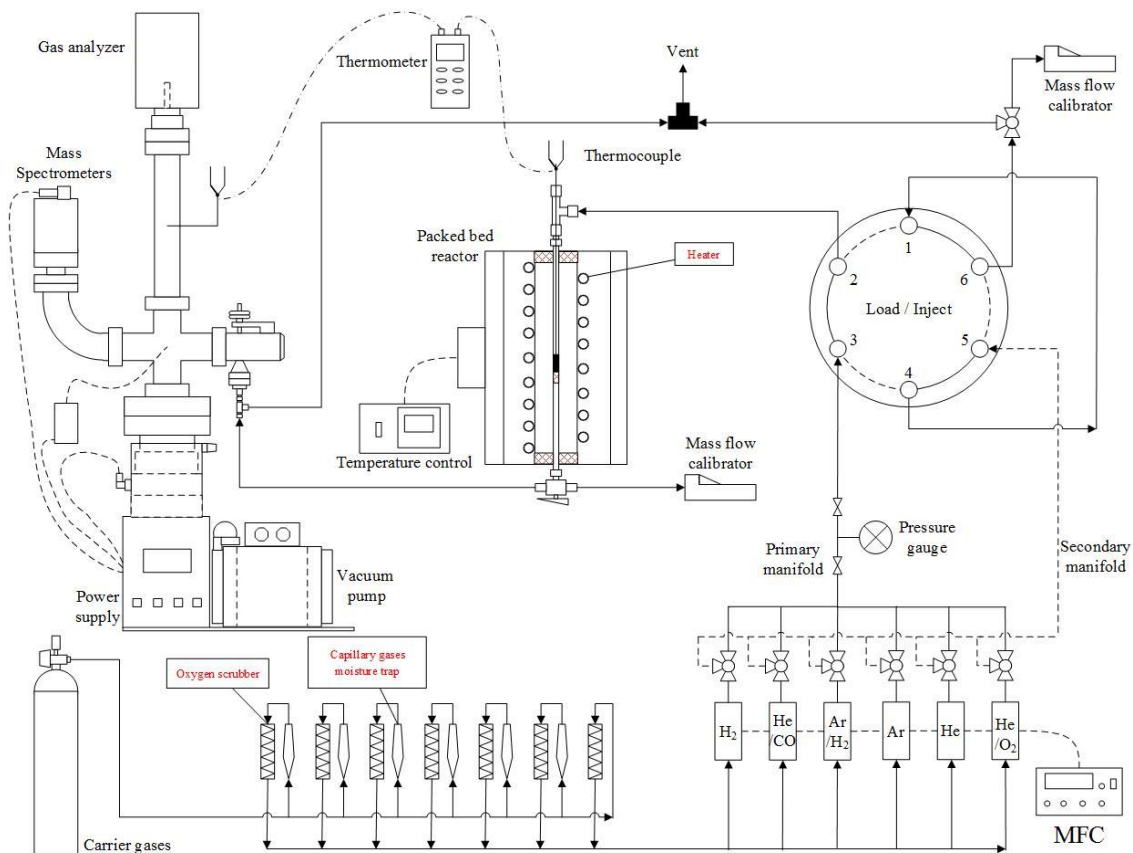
Gas analyzer

Thermometer

Vent

Mass flow calibrator

Mass Spectrometers

Thermocouple

Packed bed reactor

Heater

1

2

6

Load / Inject

3

5

4

Temperature control

Mass flow calibrator

Pressure gauge

Primary manifold

Secondary manifold

Power supply

Vacuum pump

Oxygen scrubber

Capillary gases moisture trap

$H_2$

He /CO

Ar /$H_2$

Ar

He

He /$O_2$

MFC

Carrier gases